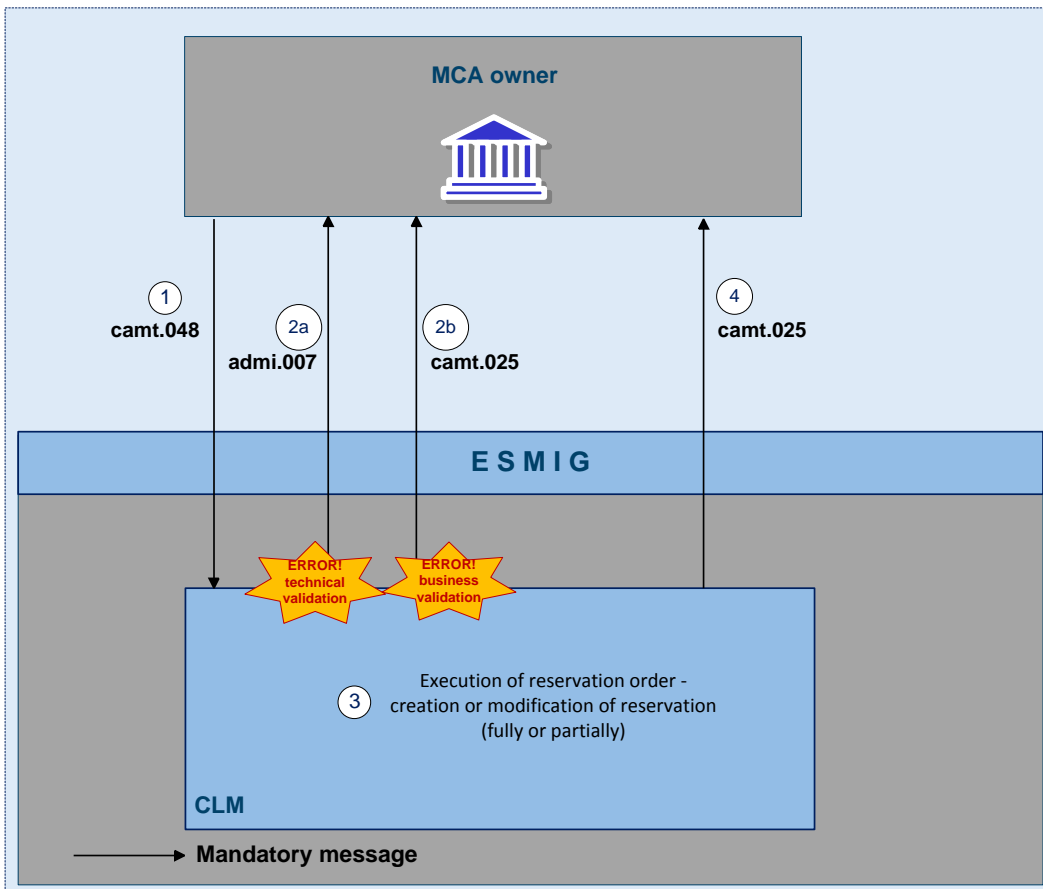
MCA owner

1
camt.048

2a
admi.007

2b
camt.025

4
camt.025

E S M I G

ERROR! technical validation

ERROR! business validation

3
Execution of reservation order - creation or modification of reservation (fully or partially)

CLM

Mandatory message